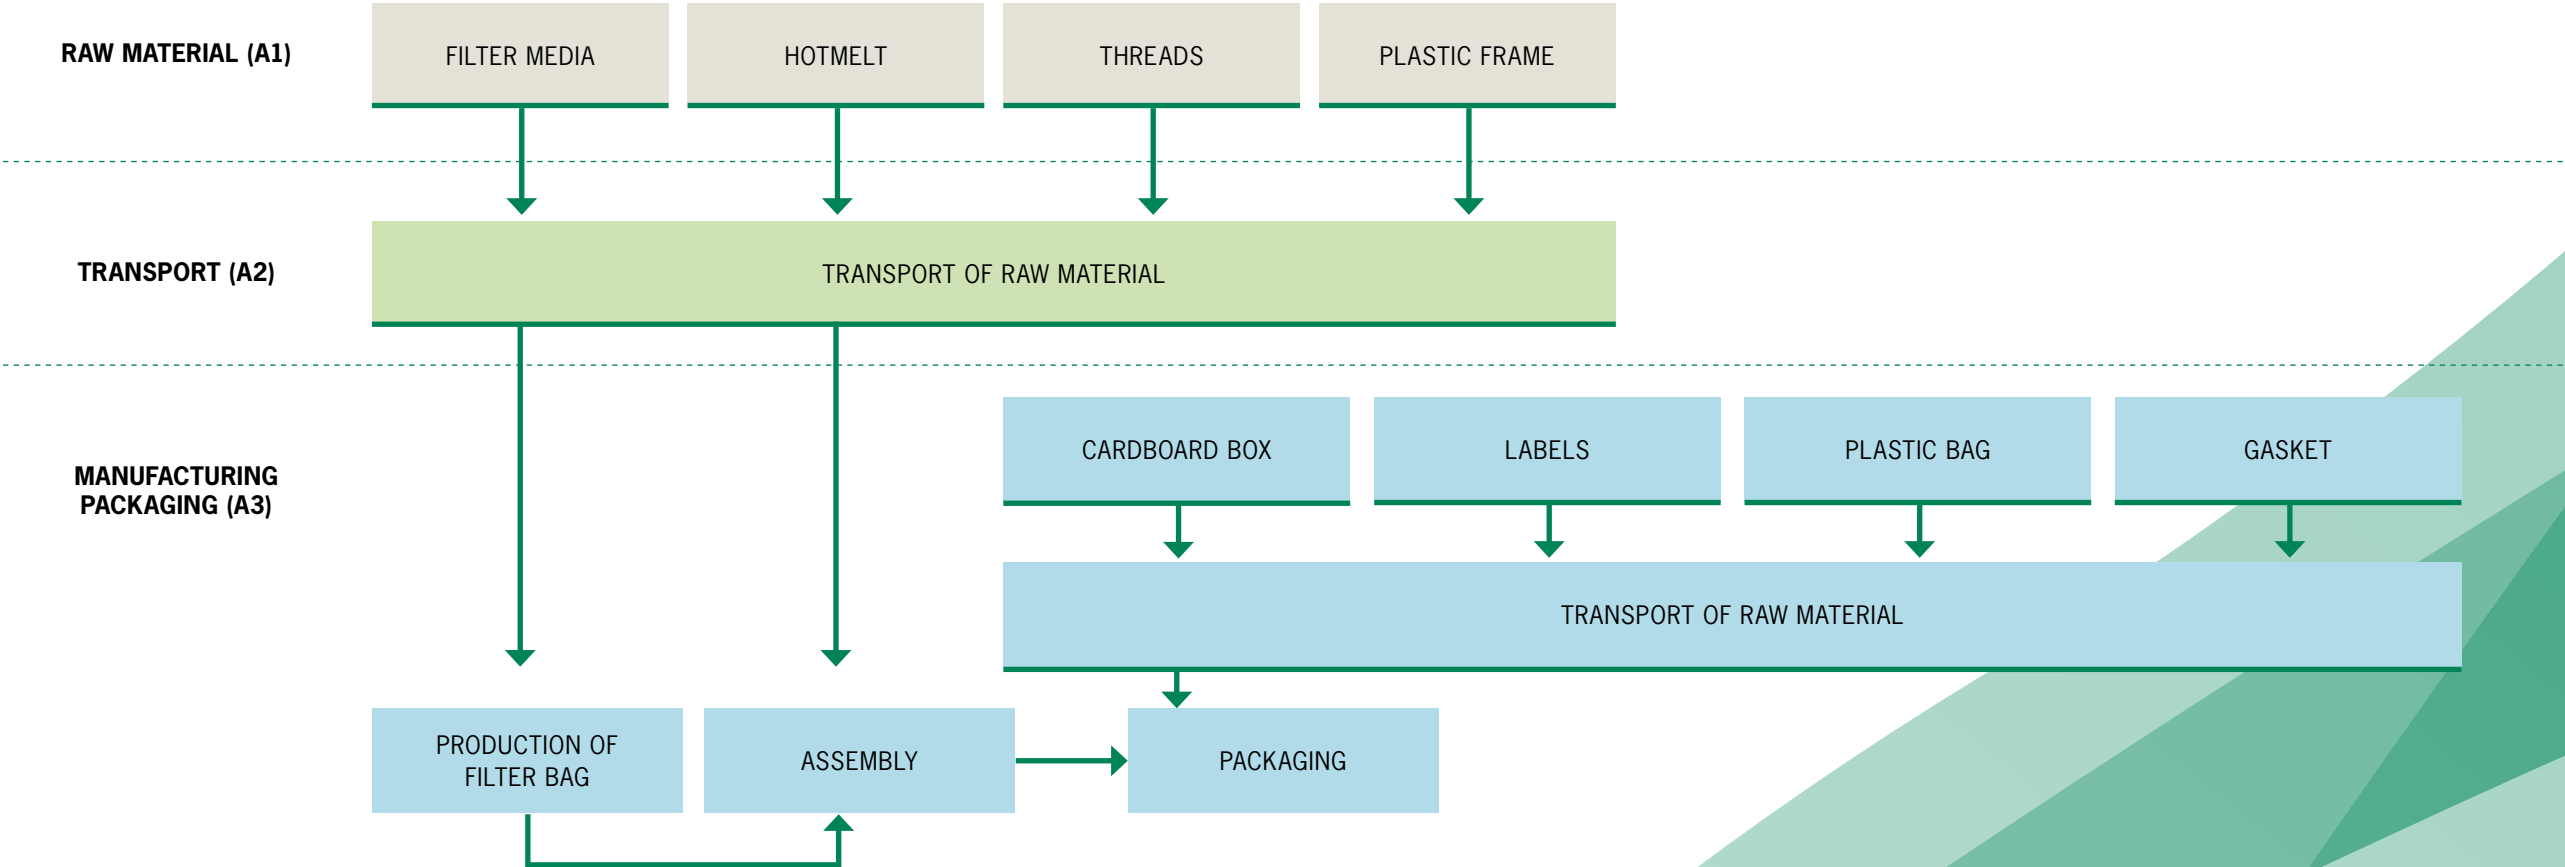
RAW MATERIAL (A1)

FILTER MEDIA

HOTMELT

THREADS

PLASTIC FRAME

TRANSPORT (A2)

TRANSPORT OF RAW MATERIAL

MANUFACTURING PACKAGING (A3)

CARDBOARD BOX

LABELS

PLASTIC BAG

GASKET

TRANSPORT OF RAW MATERIAL

PRODUCTION OF FILTER BAG

ASSEMBLY

PACKAGING